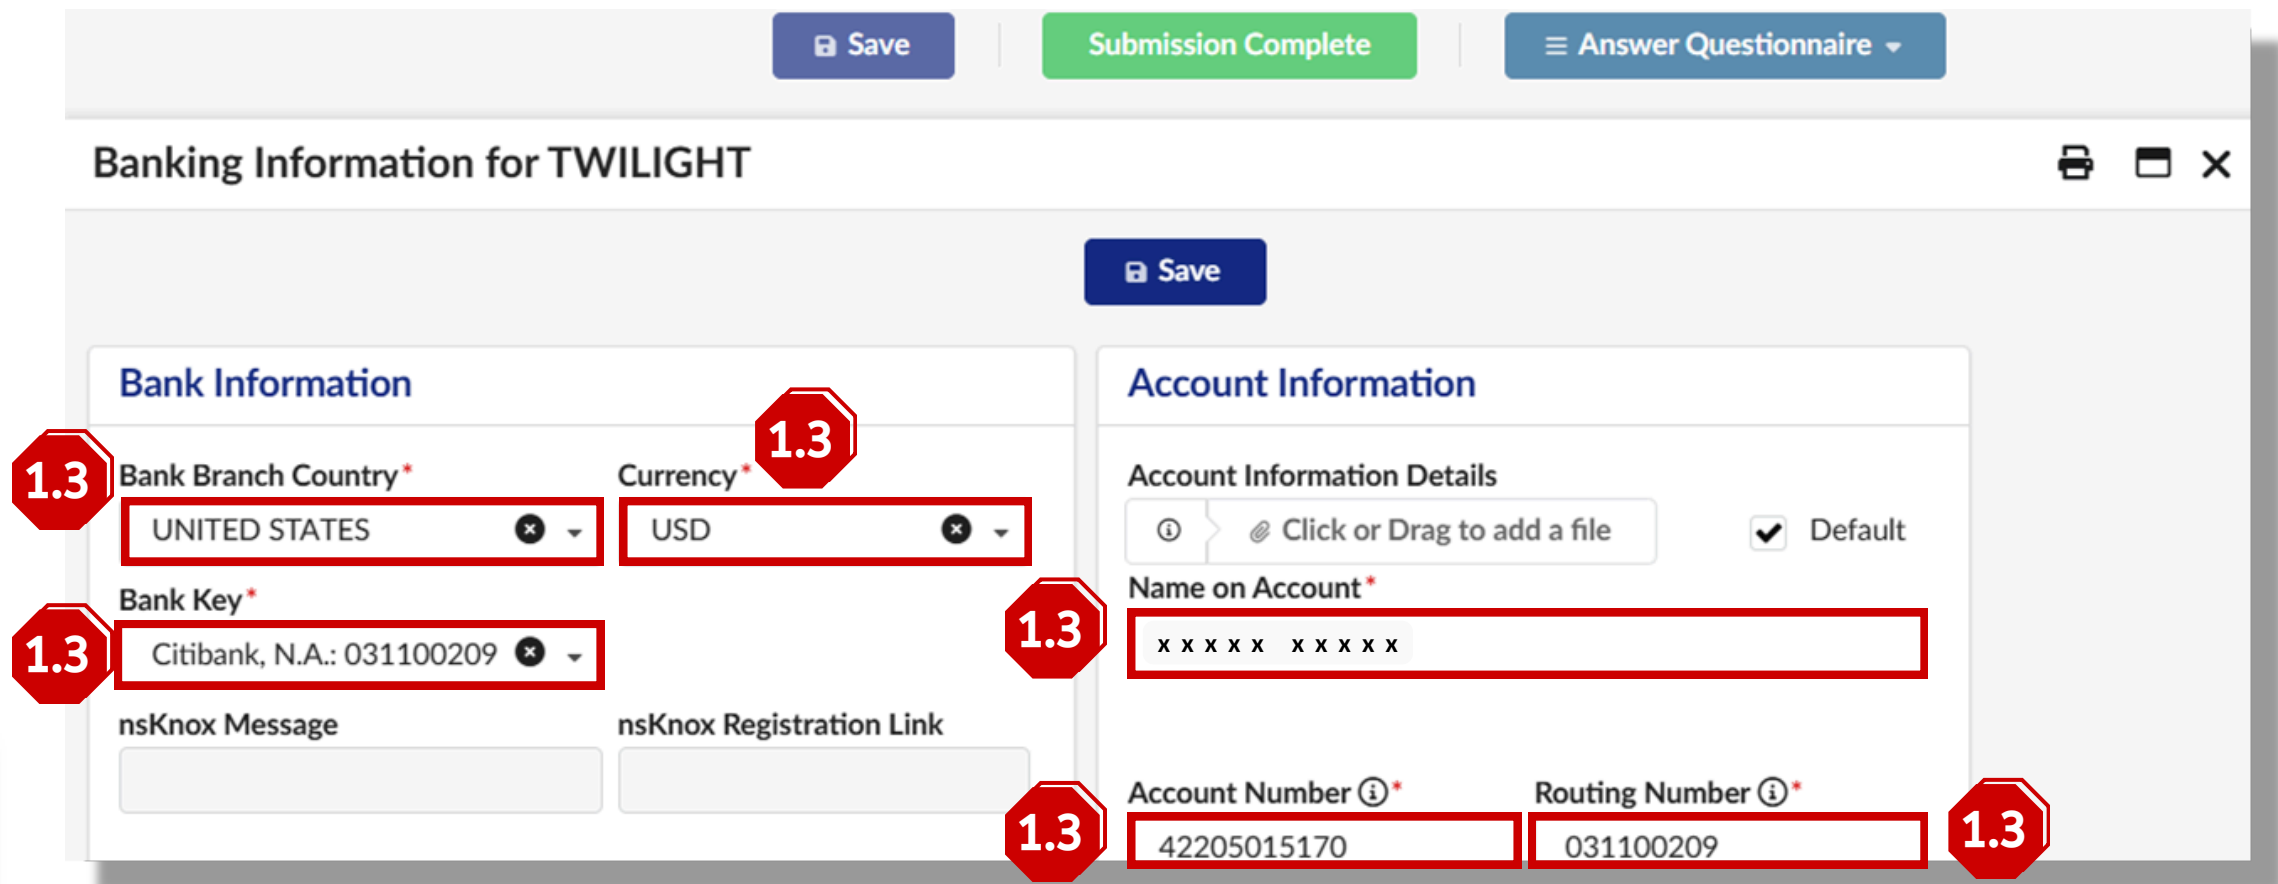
Save | Submission Complete | ≡ Answer Questionnaire

Banking Information for TWILIGHT

Save

Bank Information

1.3

Bank Branch Country*

UNITED STATES

Currency*

1.3

USD

1.3

Bank Key*

Citibank, N.A.: 031100209

nsKnox Message

nsKnox Registration Link

Account Information

Account Information Details

Click or Drag to add a file

Default

Name on Account*

1.3

x x x x x   x x x x x

Account Number*

1.3

42205015170

Routing Number*

031100209

1.3